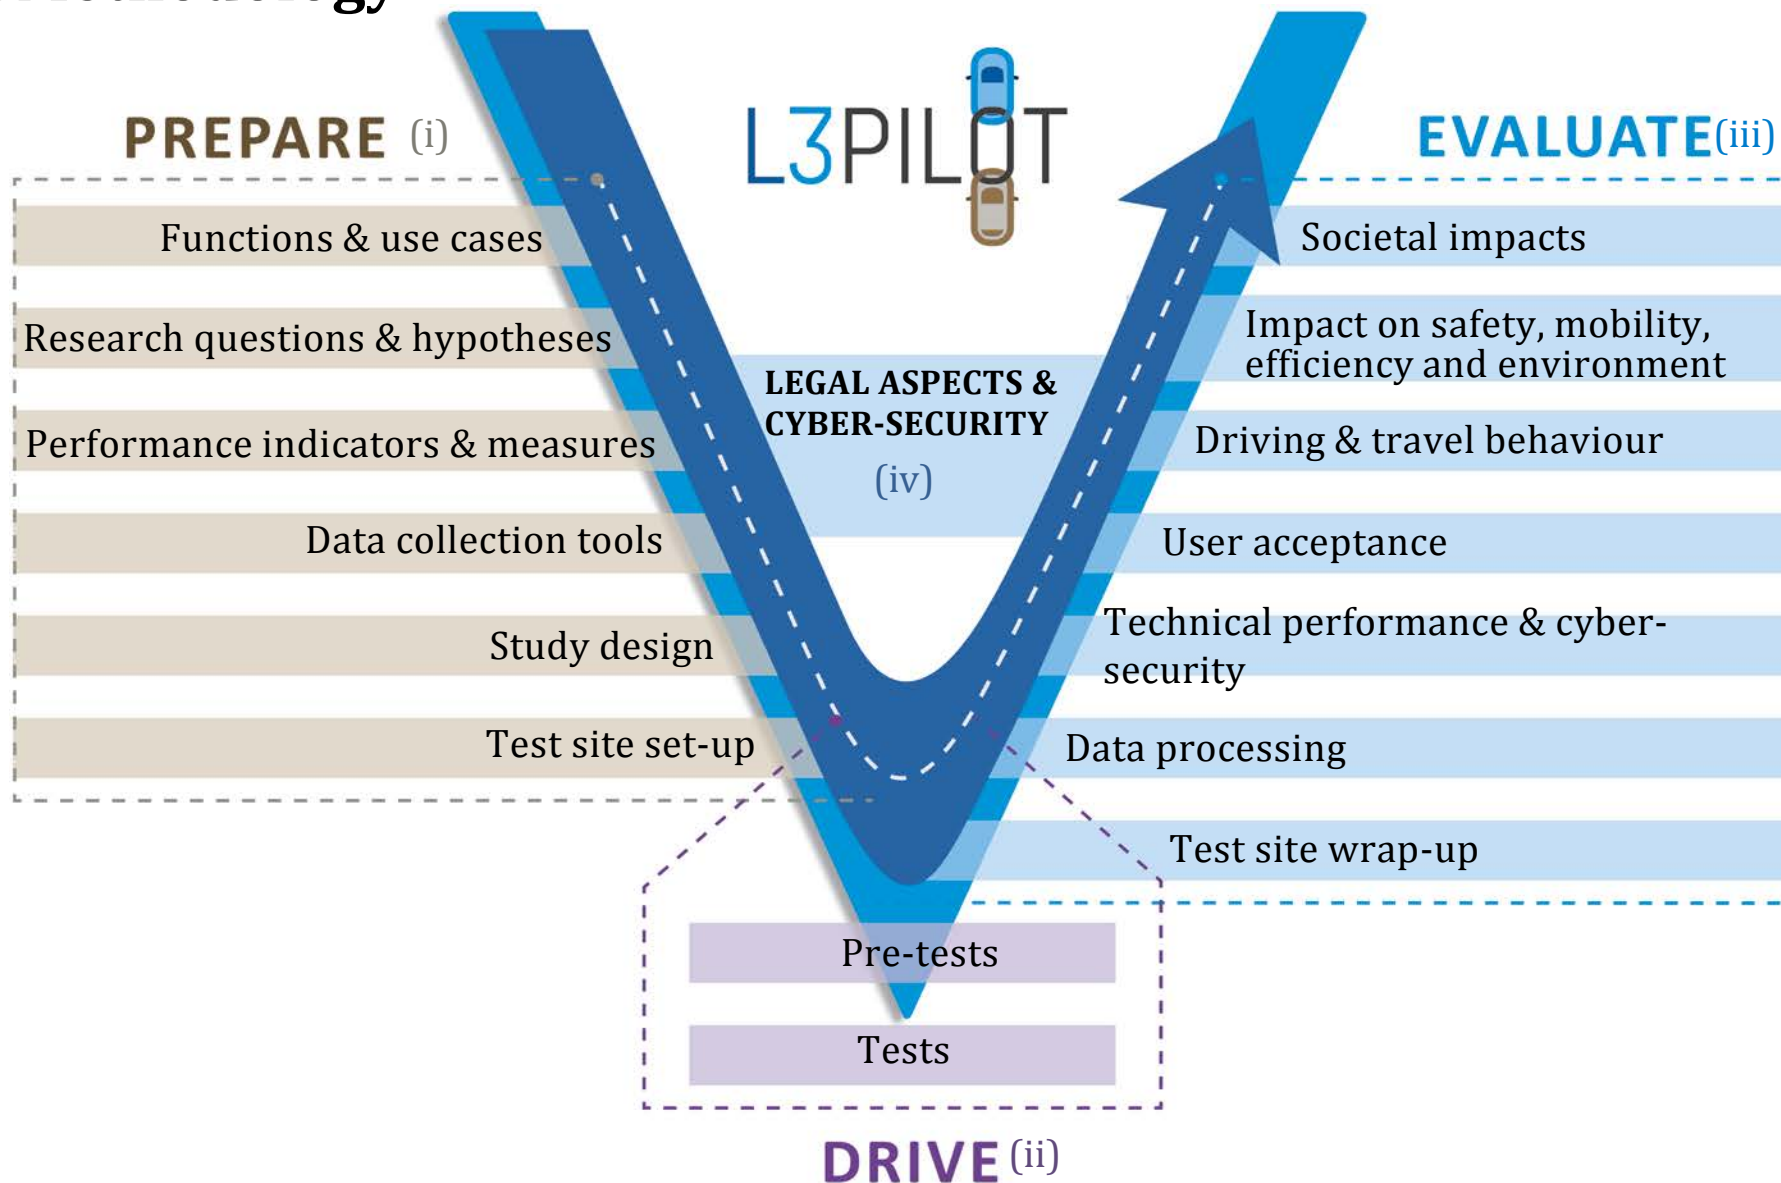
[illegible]

PREPARE (i)

L3PILOT

EVALUATE(iii)

Functions & use cases

Research questions & hypotheses

Performance indicators & measures

Data collection tools

Study design

Test site set-up

LEGAL ASPECTS & CYBER-SECURITY

(iv)

Societal impacts

Impact on safety, mobility, efficiency and environment

Driving & travel behaviour

User acceptance

Technical performance & cyber-security

Data processing

Test site wrap-up

Pre-tests

Tests

DRIVE (ii)